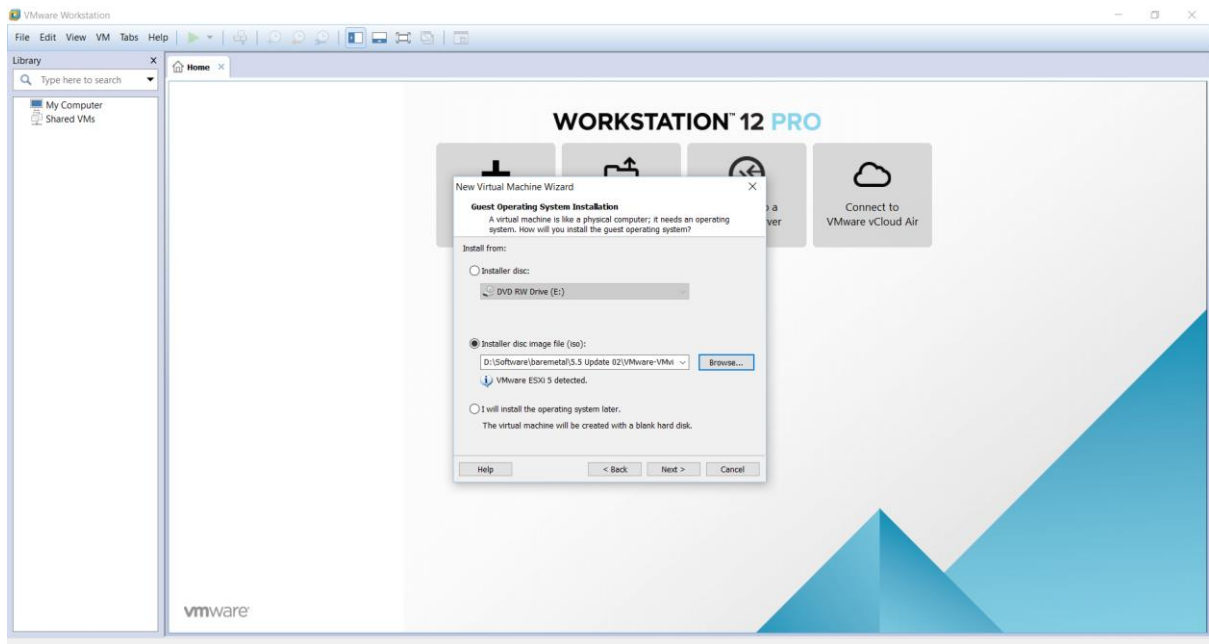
VMware Workstation

File Edit View VM Tabs Help

Library
Type here to search

My Computer
Shared VMs

Home

WORKSTATION™ 12 PRO

a
ver

Connect to VMware vCloud Air

New Virtual Machine Wizard

Guest Operating System Installation
A virtual machine is like a physical computer; it needs an operating system. How will you install the guest operating system?

Install from:

Installer disc:

DVD RW Drive (E:)

Installer disc image file (iso):

D:\Software\baremetal\5.5 Update 02\VMware-VMvi

Browse...

VMware ESXi 5 detected.

I will install the operating system later.

The virtual machine will be created with a blank hard disk.

Help

< Back

Next >

Cancel

vmware